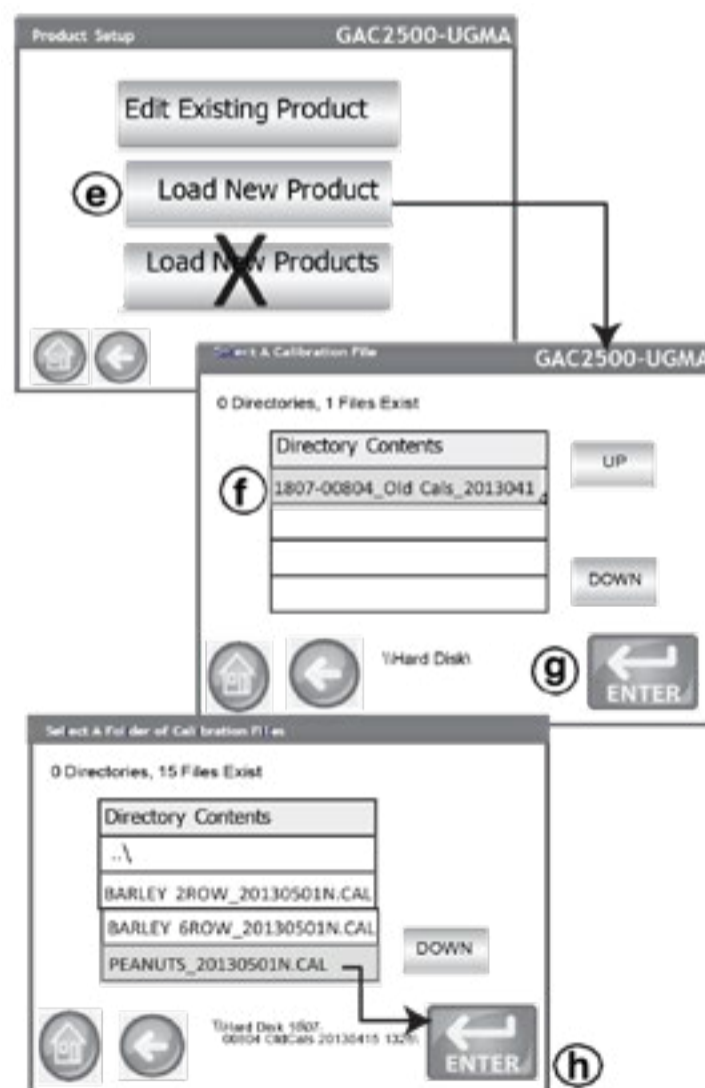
Product Setup
GAC2500-UGMA

Edit Existing Product

e

Load New Product

Load New Products

Select A Calibration File
GAC2500-UGMA

0 Directories, 1 Files Exist

| Directory Contents |
|---|
| 1807-00804_Old Cals_2013041 |
| |
| |
| |

f

UP

DOWN

\Hard Disk

g

ENTER

Select A Folder of Calibration Files

0 Directories, 15 Files Exist

| Directory Contents |
|---|
| ..\ |
| BARLEY 2ROW_20130501N.CAL |
| BARLEY 6ROW_20130501N.CAL |
| PEANUTS_20130501N.CAL |

DOWN

\Hard Disk 1807-00804 OldCals 20130415 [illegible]

ENTER

h